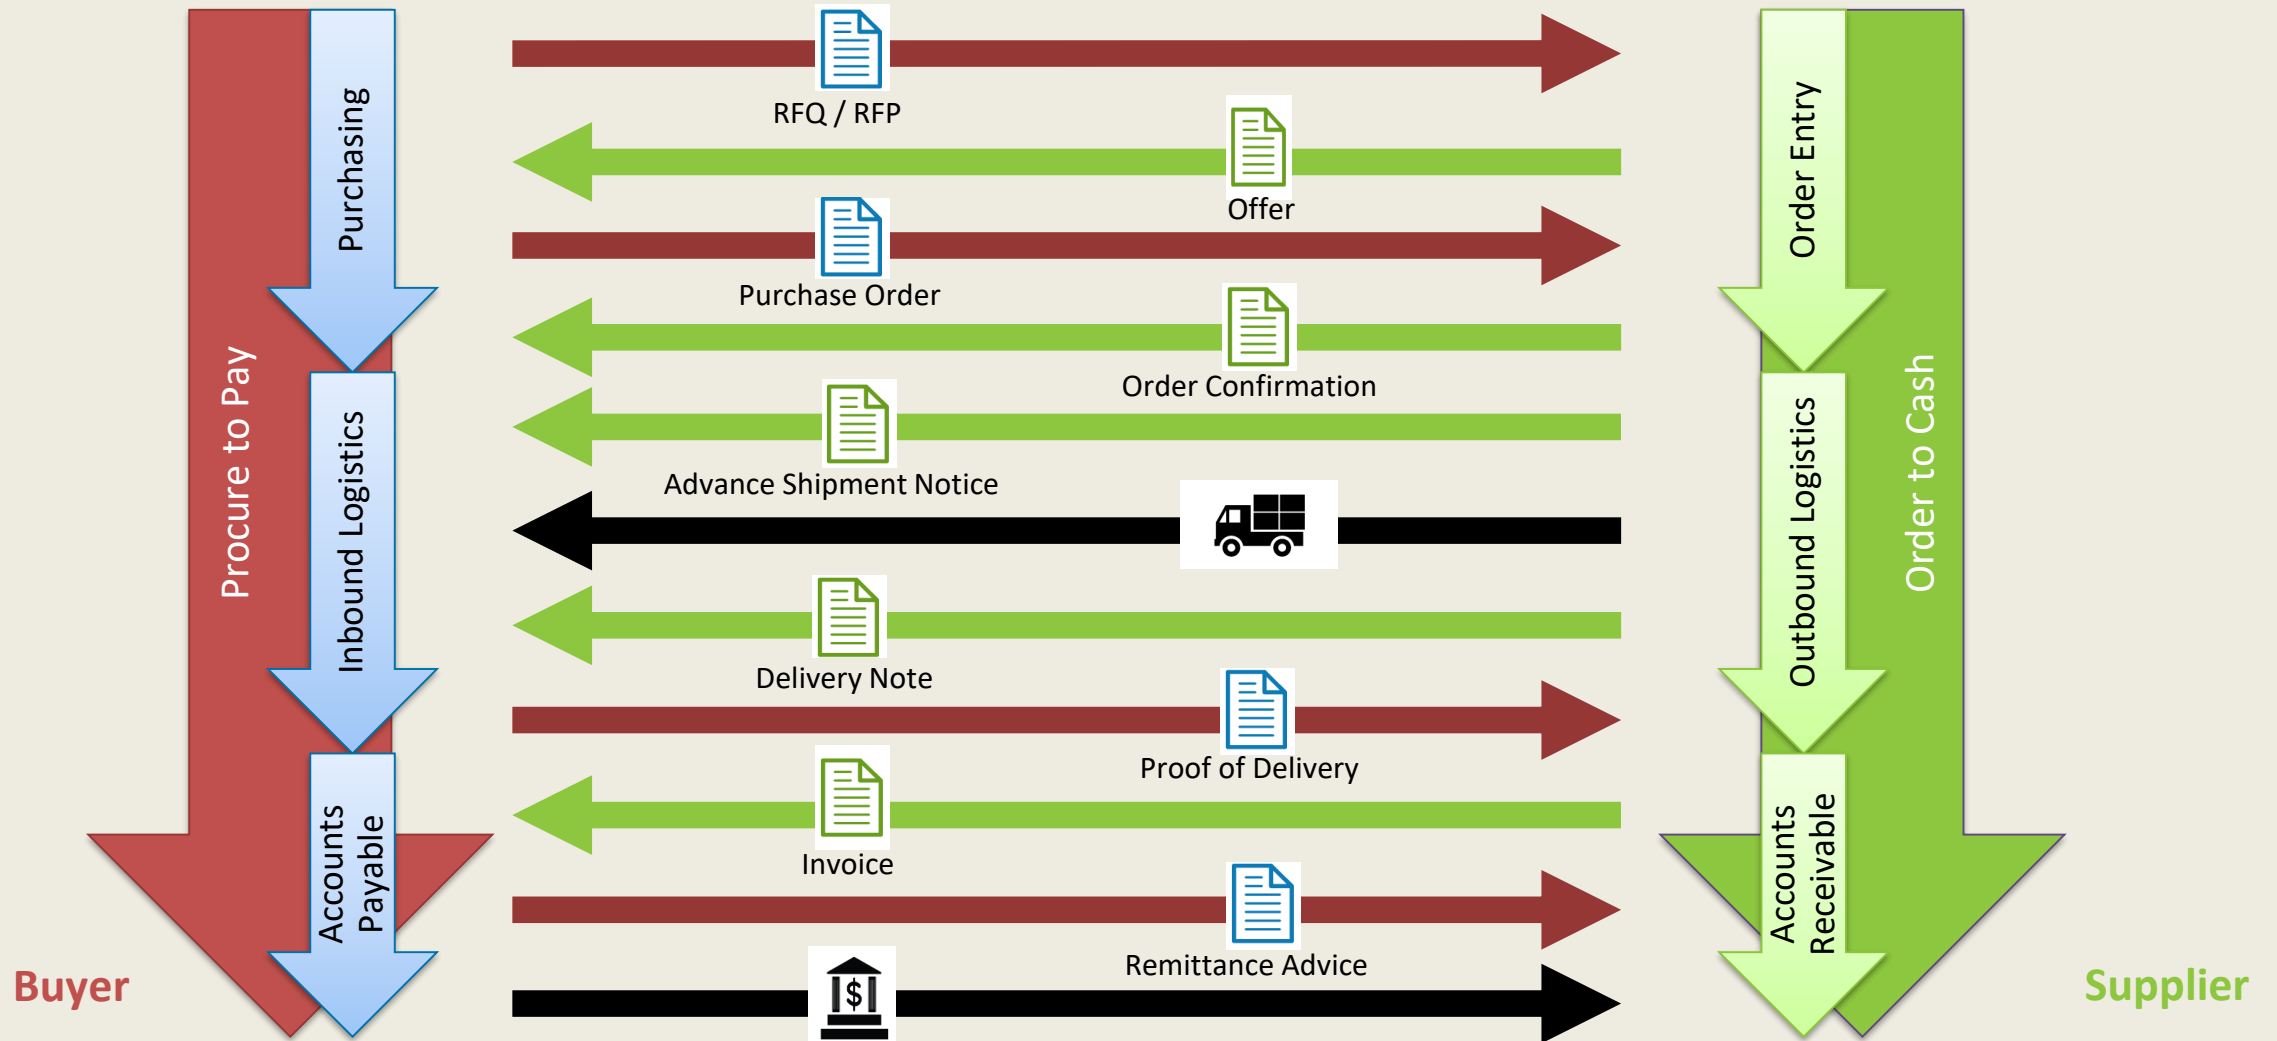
Procure to Pay

Purchasing

Inbound Logistics

Accounts Payable

Buyer

RFQ / RFP

Offer

Purchase Order

Order Confirmation

Advance Shipment Notice

Delivery Note

Proof of Delivery

Invoice

Remittance Advice

$

Order Entry

Outbound Logistics

Accounts Receivable

Order to Cash

Supplier